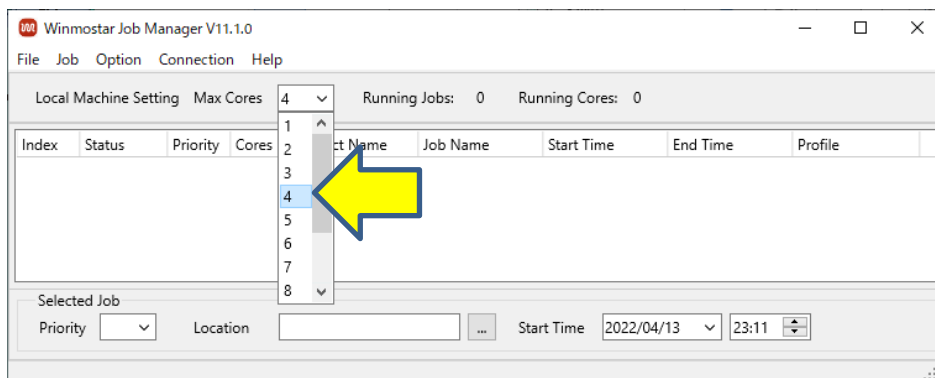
Winmostar Job Manager V11.1.0

File Job Option Connection Help

Local Machine Setting Max Cores 4 Running Jobs: 0 Running Cores: 0

| Index | Status | Priority | Cores | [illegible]ct Name | Job Name | Start Time | End Time | Profile |
|---|---|---|---|---|---|---|---|---|

1
2
3
4
5
6
7
8

Selected Job

Priority Location ... Start Time 2022/04/13 23:11